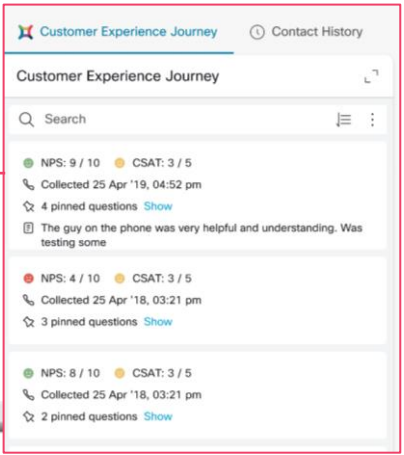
Customer Experience Journey
Contact History

Customer Experience Journey

Search

NPS: 9 / 10 CSAT: 3 / 5
Collected 25 Apr '19, 04:52 pm
4 pinned questions Show
The guy on the phone was very helpful and understanding. Was testing some

NPS: 4 / 10 CSAT: 3 / 5
Collected 25 Apr '18, 03:21 pm
3 pinned questions Show

NPS: 8 / 10 CSAT: 3 / 5
Collected 25 Apr '18, 03:21 pm
2 pinned questions Show